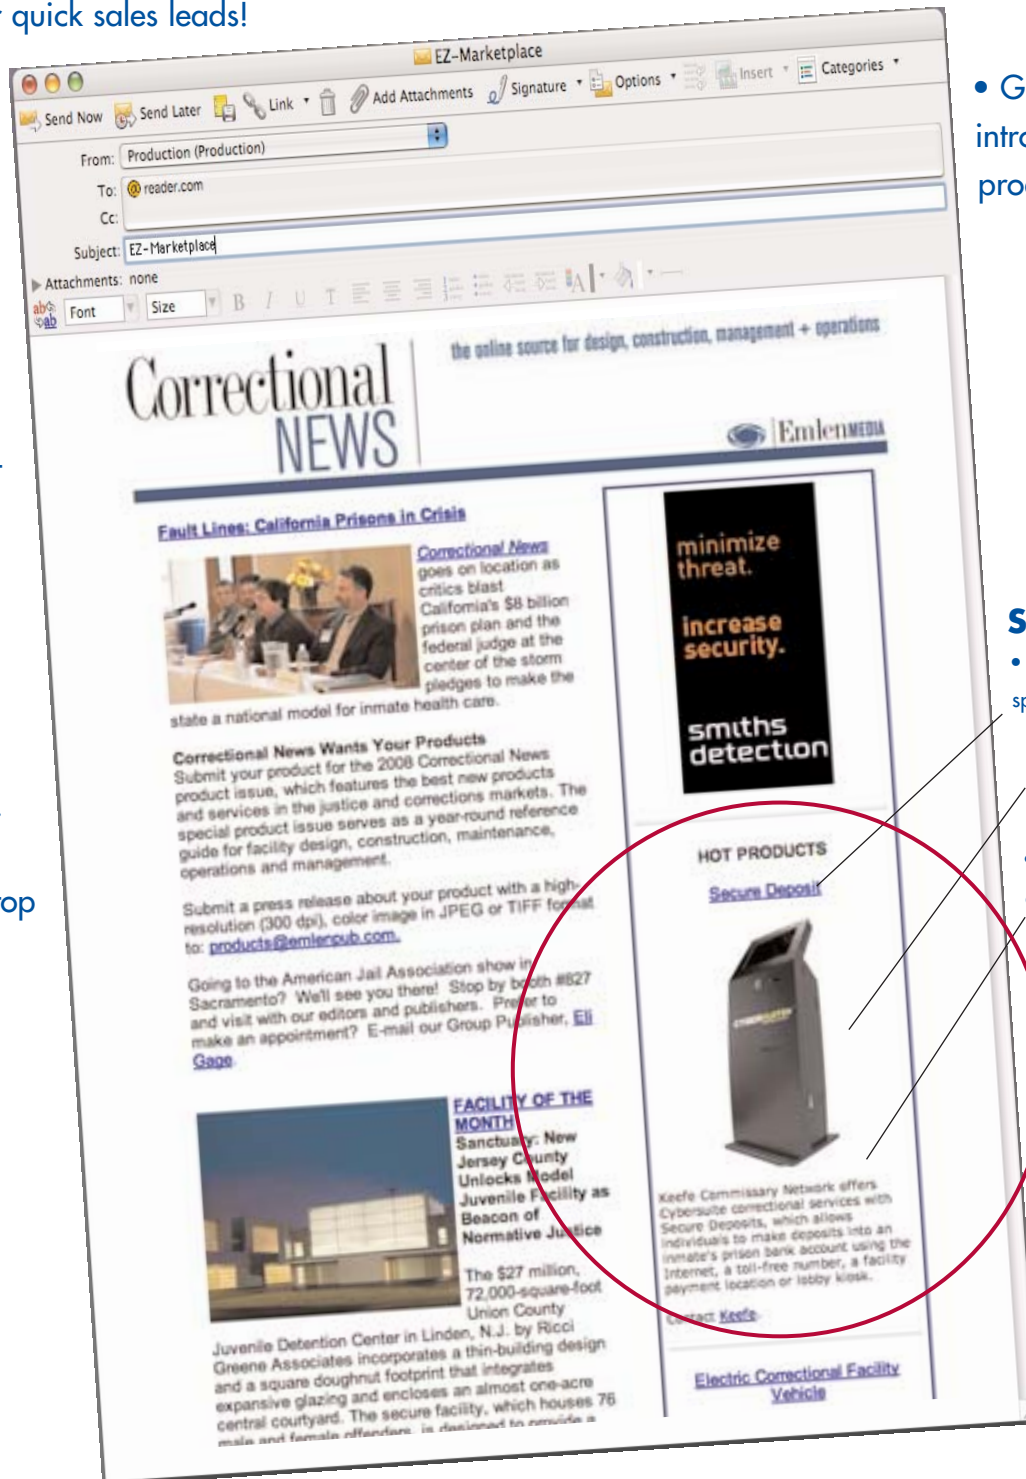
quick sales leads!

EZ-Marketplace

Send Now Send Later Link Add Attachments Signature Options Insert Categories

From: Production (Production)

To: reader.com

Cc:

Subject: EZ-Marketplace

Attachments: none

Font Size B I U T

Correctional NEWS

the online source for design, construction, management + operations

EmlenMEDIA

Fault Lines: California Prisons in Crisis

Correctional News goes on location as critics blast California's $8 billion prison plan and the federal judge at the center of the storm pledges to make the state a national model for inmate health care.

Correctional News Wants Your Products
Submit your product for the 2008 Correctional News product issue, which features the best new products and services in the justice and corrections markets. The special product issue serves as a year-round reference guide for facility design, construction, maintenance, operations and management.

Submit a press release about your product with a high-resolution (300 dpi), color image in JPEG or TIFF format to: products@emlenpub.com.

Going to the American Jail Association show in Sacramento? We'll see you there! Stop by booth #827 and visit with our editors and publishers. Prefer to make an appointment? E-mail our Group Publisher, Eli Gage.

FACILITY OF THE MONTH
Sanctuary: New Jersey County Unlocks Model Juvenile Facility as Beacon of Normative Justice

The $27 million, 72,000-square-foot Union County Juvenile Detention Center in Linden, N.J. by Ricci Greene Associates incorporates a thin-building design and a square doughnut footprint that integrates expansive glazing and encloses an almost one-acre central courtyard. The secure facility, which houses 76 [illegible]

minimize threat.

increase security.

smiths detection

HOT PRODUCTS

Secure Deposit

Keefe Commissary Network offers Cybersuite correctional services with Secure Deposits, which allows individuals to make deposits into an inmate's prison bank account using the Internet, a toll-free number, a facility payment location or lobby kiosk.

Contact Keefe

Electric Correctional Facility Vehicle

• G
intr
pro

S
•
sp

op